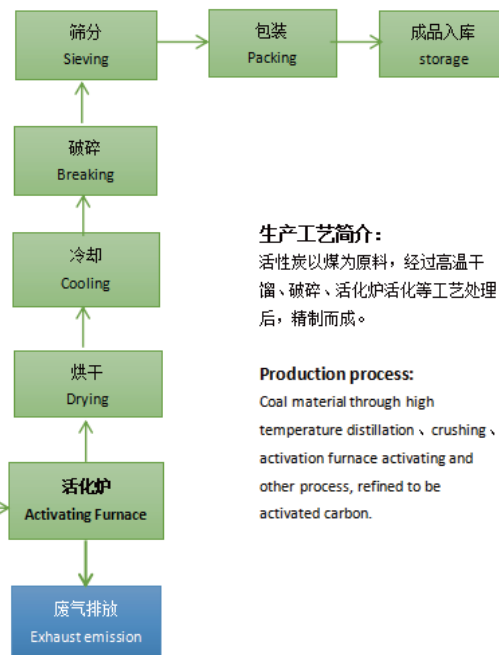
筛分
Sieving

包装
Packing

成品入库
storage

破碎
Breaking

冷却
Cooling

烘干
Drying

活化炉
Activating Furnace

废气排放
Exhaust emission

生产工艺简介：
活性炭以煤为原料，经过高温干馏、破碎、活化炉活化等工艺处理后，精制而成。

Production process:
Coal material through high temperature distillation、crushing、activation furnace activating and other process, refined to be activated carbon.